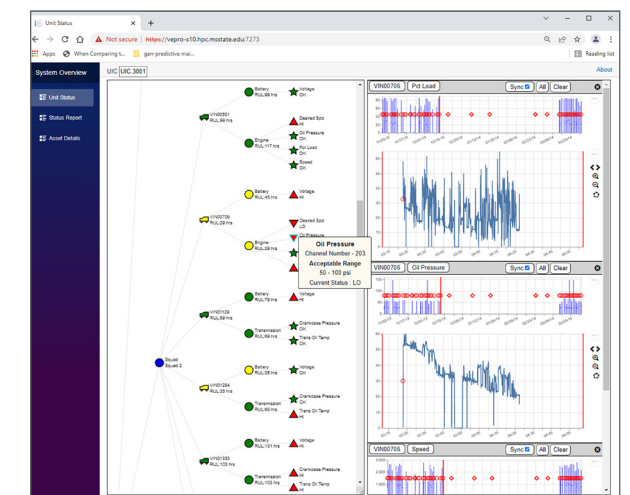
Unit Status ×
Not secure https://vepro-s10.hpc.msstate.edu:7273
Apps When Comparing t... gan-predictive mai...
Reading list

System Overview
Unit Status
Status Report
Asset Details

UIC UIC.3001
About

Squad
Squad 2

VIN00501
RUL:89 hrs
Battery
RUL:98 hrs
Voltage
OK
Engine
RUL:117 hrs
Desired Spd
HI
Oil Pressure
OK
Pct Load
OK
Speed
OK

VIN00706
RUL:29 hrs
Battery
RUL:45 hrs
Voltage
HI
Engine
RUL:29 hrs
Desired Spd
LO
Oil Pressure

Oil Pressure
Channel Number - 203
Acceptable Range
50 - 100 psi
Current Status : LO

VIN01129
RUL:69 hrs
Battery
RUL:79 hrs
Voltage
HI
Transmission
RUL:69 hrs
Crankcase Pressure
OK
Trans Oil Temp
HI

VIN01284
RUL:35 hrs
Battery
RUL:35 hrs
Voltage
OK
Transmission
RUL:68 hrs
Crankcase Pressure
OK
Trans Oil Temp
HI

VIN01333
RUL:103 hrs
Battery
RUL:131 hrs
Voltage
HI
Transmission
RUL:103 hrs
Crankcase Pressure
OK
Trans Oil Temp
HI

VIN00706 Pct Load Sync All Clear
VIN00706 Oil Pressure Sync All Clear
VIN00706 Speed Sync All Clear